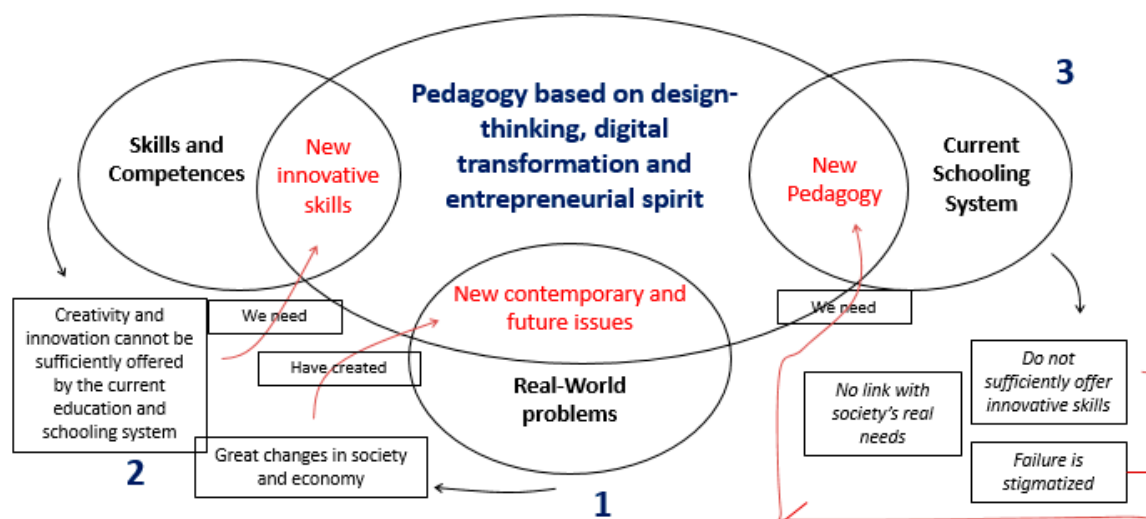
3

Pedagogy based on design-thinking, digital transformation and entrepreneurial spirit

Skills and Competences

New innovative skills

New Pedagogy

Current Schooling System

New contemporary and future issues

Real-World problems

Creativity and innovation cannot be sufficiently offered by the current education and schooling system

We need

Have created

We need

Do not sufficiently offer innovative skills

No link with society's real needs

Failure is stigmatized

Great changes in society and economy

2

1